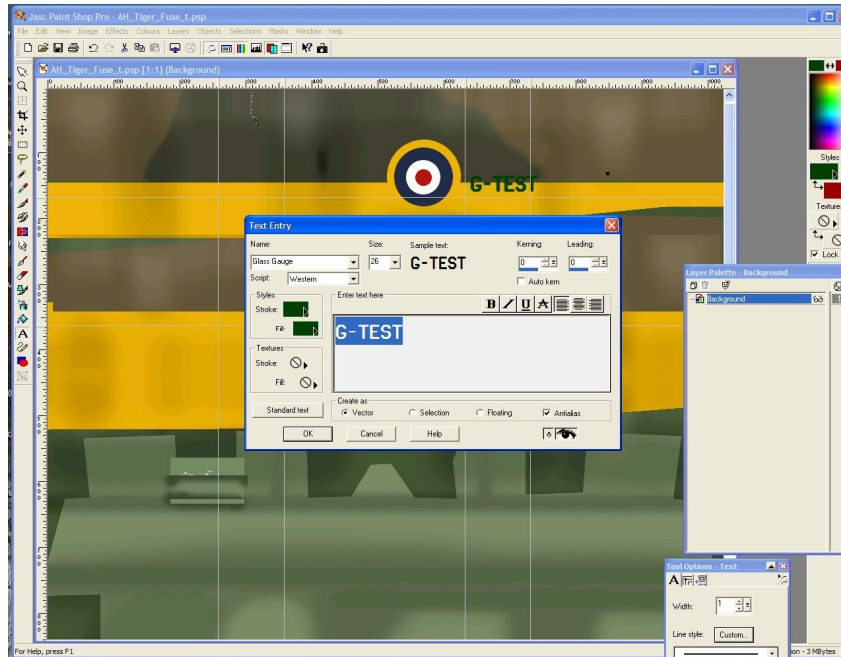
Jasc Paint Shop Pro - AH_Tiger_Fuse_t.psp

File Edit View Image Effects Colours Layers Objects Selections Masks Window Help

AH_Tiger_Fuse_t.psp [1:1] (Background)

200 300 400 500 600 700 800 900

G-TEST

Text Entry

Name: Glass Gauge

Size: 26

Sample text: G-TEST

Kerning: 0

Leading: 0

Script: Western

Auto kern

Styles

Stroke:

Fill:

Textures

Stroke:

Fill:

Enter text here

B I U A

G-TEST

Standard text

Create as

Vector

Selection

Floating

Antialias

OK

Cancel

Help

Styles

Texture

Lock

Layer Palette - Background

Background

Tool Options - Text

Width: 1

Line style: Custom...

For Help, press F1

ion - 3 MBytes